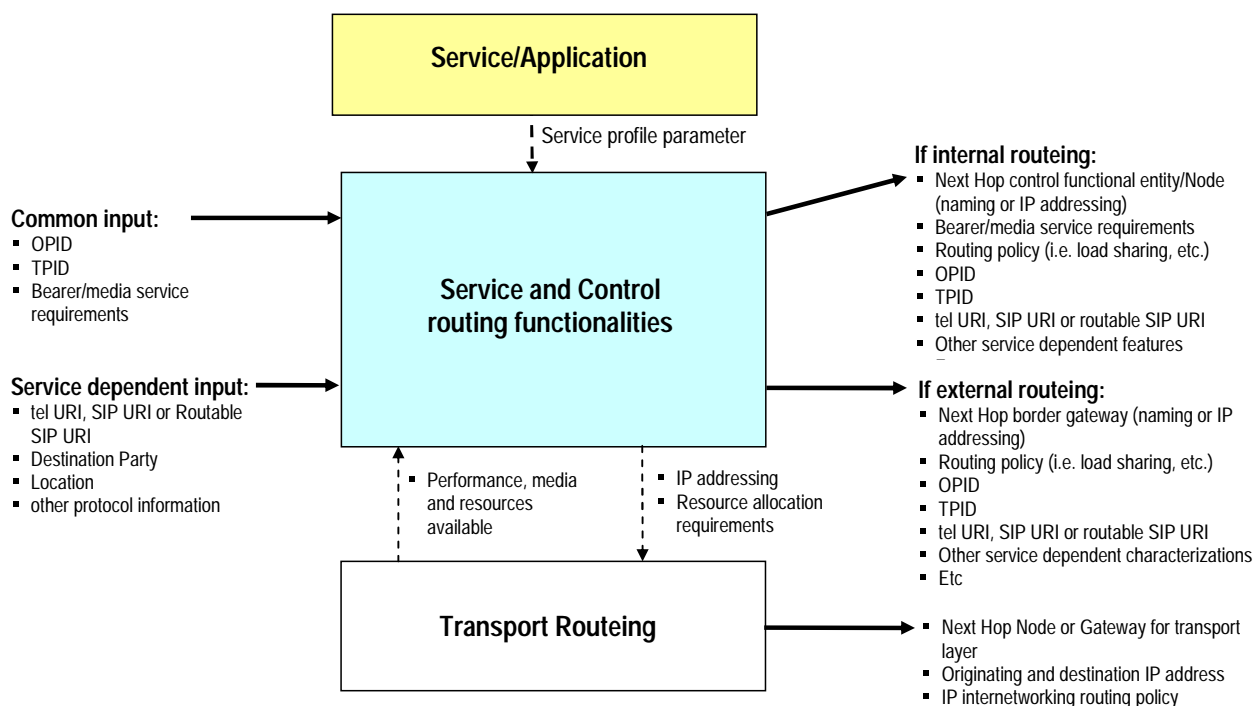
Service/Application

Service profile parameter

Common input:
- OPID
- TPID
- Bearer/media service requirements

Service dependent input:
- tel URI, SIP URI or Routable SIP URI
- Destination Party
- Location
- other protocol information

Service and Control routing functionalities

If internal routeing:
- Next Hop control functional entity/Node (naming or IP addressing)
- Bearer/media service requirements
- Routing policy (i.e. load sharing, etc.)
- OPID
- TPID
- tel URI, SIP URI or routable SIP URI
- Other service dependent features

If external routeing:
- Next Hop border gateway (naming or IP addressing)
- Routing policy (i.e. load sharing, etc.)
- OPID
- TPID
- tel URI, SIP URI or routable SIP URI
- Other service dependent characterizations
- Etc

- Performance, media and resources available

- IP addressing
- Resource allocation requirements

Transport Routeing

- Next Hop Node or Gateway for transport layer
- Originating and destination IP address
- IP internetworking routing policy